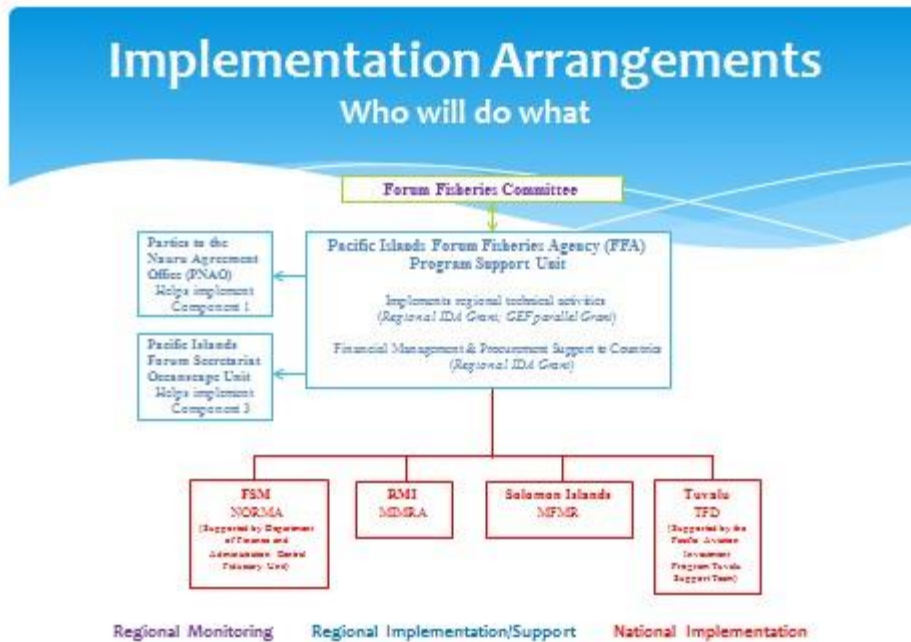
Implementation Arrangements
Who will do what

Forum Fisheries Committee

Parties to the Nauru Agreement Office (PNAO) Helps implement Component 1

Pacific Islands Forum Fisheries Agency (FFA) Program Support Unit

Implements regional technical activities (Regional IDA Grant, GEF parallel Grant)

Financial Management & Procurement Support to Countries (Regional IDA Grant)

Pacific Islands Forum Secretariat Oceanscape Unit Helps implement Component 3

FSM NORMA (Supported by Department of Finance and Administration Central Fiduciary Unit)

RMI MIMRA

Solomon Islands MFMR

Tuvalu TFD (Supported by the Pacific Aviation Investment Program Tuvalu Support Team)

Regional Monitoring Regional Implementation/Support National Implementation